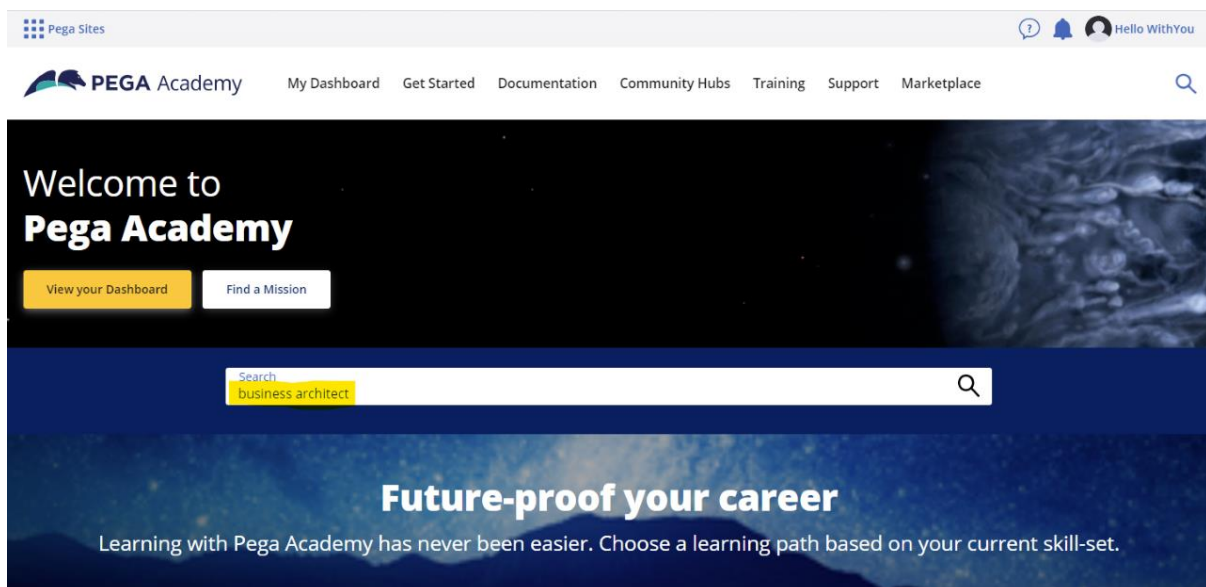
Pega Sites

Hello WithYou

PEGA Academy

My Dashboard Get Started Documentation Community Hubs Training Support Marketplace

Welcome to
Pega Academy

View your Dashboard

Find a Mission

Search
business architect

Future-proof your career

Learning with Pega Academy has never been easier. Choose a learning path based on your current skill-set.